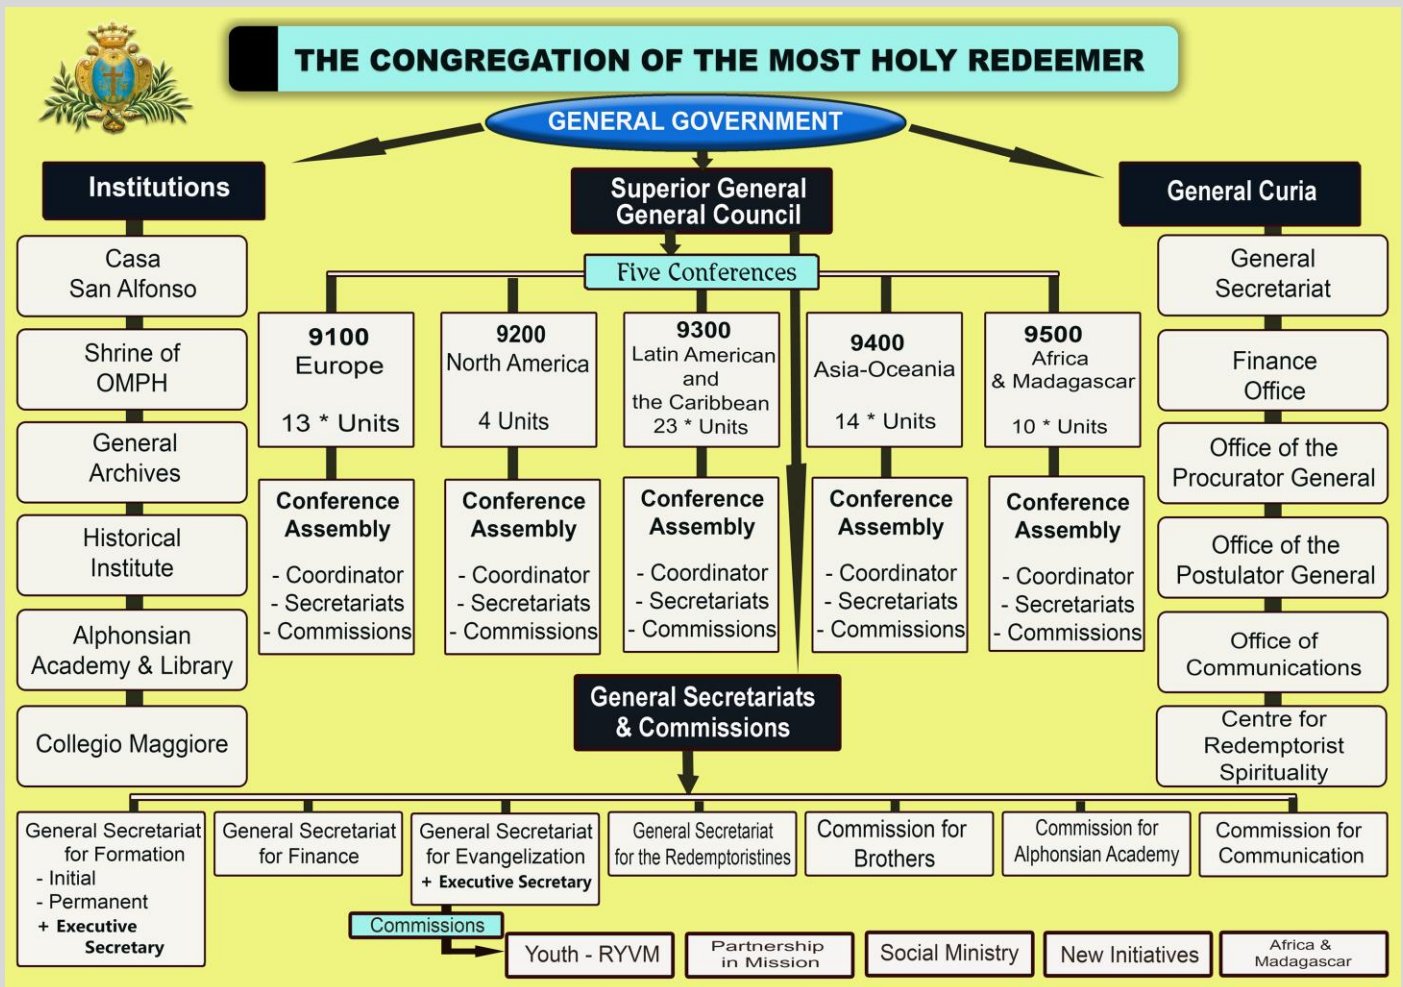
THE CONGREGATION OF THE MOST HOLY REDEEMER

GENERAL GOVERNMENT

Institutions

Superior General
General Council

General Curia

Casa San Alfonso

Shrine of OMPH

General Archives

Historical Institute

Alphonsian Academy & Library

Collegio Maggiore

Five Conferences

9100
Europe
13 * Units

9200
North America
4 Units

9300
Latin American and the Caribbean
23 * Units

9400
Asia-Oceania
14 * Units

9500
Africa & Madagascar
10 * Units

Conference Assembly
- Coordinator
- Secretariats
- Commissions

Conference Assembly
- Coordinator
- Secretariats
- Commissions

Conference Assembly
- Coordinator
- Secretariats
- Commissions

Conference Assembly
- Coordinator
- Secretariats
- Commissions

Conference Assembly
- Coordinator
- Secretariats
- Commissions

General Secretariat

Finance Office

Office of the Procurator General

Office of the Postulator General

Office of Communications

Centre for Redemptorist Spirituality

General Secretariats & Commissions

General Secretariat for Formation
- Initial
- Permanent
+ Executive Secretary

General Secretariat for Finance

General Secretariat for Evangelization
+ Executive Secretary

General Secretariat for the Redemptoristines

Commission for Brothers

Commission for Alphonsian Academy

Commission for Communication

Commissions

Youth - RYVM

Partnership in Mission

Social Ministry

New Initiatives

Africa & Madagascar